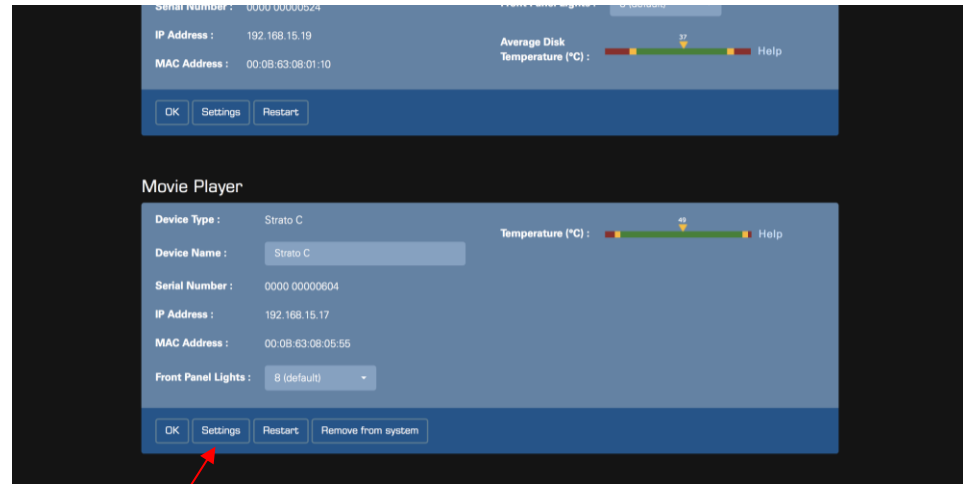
Serial Number : 0000 00000524

Front Panel Lights : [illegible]

IP Address : 192.168.15.19

MAC Address : 00:0B:63:08:01:10

Average Disk Temperature (°C) : 37 Help

OK Settings Restart

Movie Player

Device Type : Strato C

Temperature (°C) : 40 Help

Device Name : Strato C

Serial Number : 0000 00000604

IP Address : 192.168.15.17

MAC Address : 00:0B:63:08:05:55

Front Panel Lights : 8 (default)

OK Settings Restart Remove from system